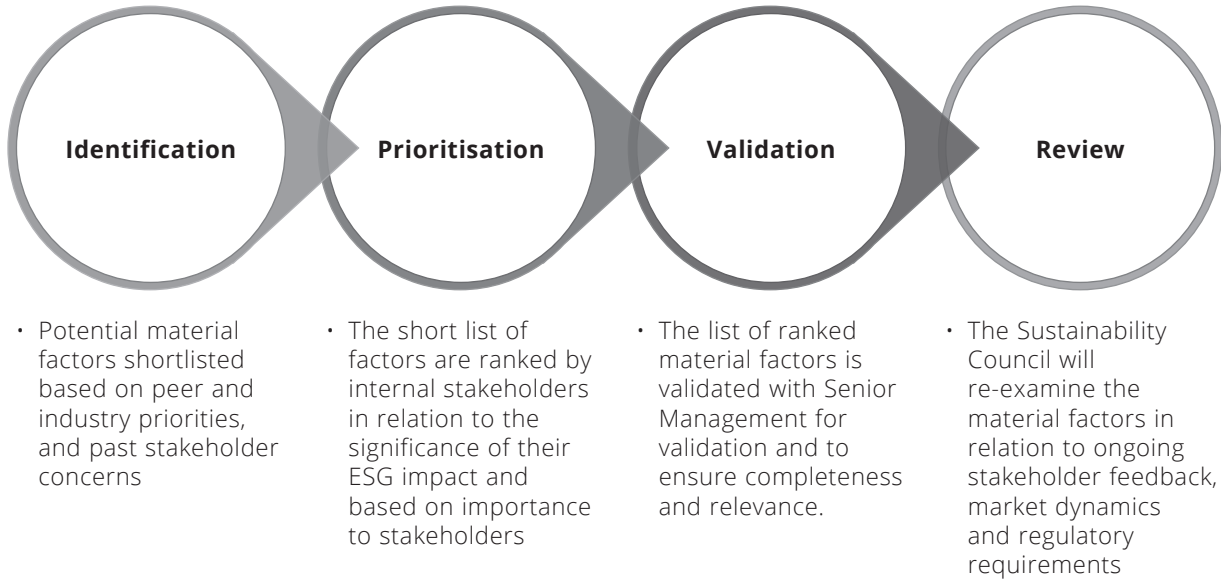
Identification

Prioritisation

Validation

Review

• Potential material factors shortlisted based on peer and industry priorities, and past stakeholder concerns

• The short list of factors are ranked by internal stakeholders in relation to the significance of their ESG impact and based on importance to stakeholders

• The list of ranked material factors is validated with Senior Management for validation and to ensure completeness and relevance.

• The Sustainability Council will re-examine the material factors in relation to ongoing stakeholder feedback, market dynamics and regulatory requirements